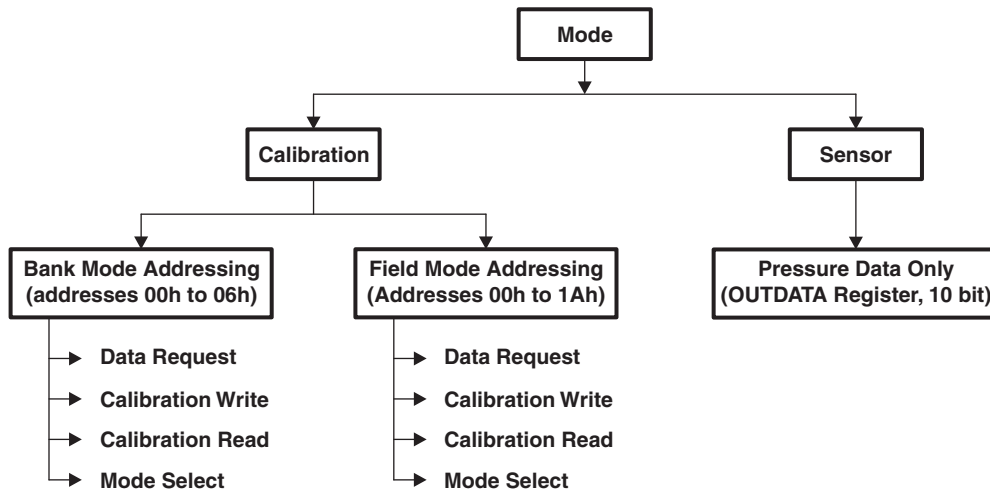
Mode

Calibration

Sensor

Bank Mode Addressing (addresses 00h to 06h)

Data Request
Calibration Write
Calibration Read
Mode Select

Field Mode Addressing (Addresses 00h to 1Ah)

Data Request
Calibration Write
Calibration Read
Mode Select

Pressure Data Only (OUTDATA Register, 10 bit)